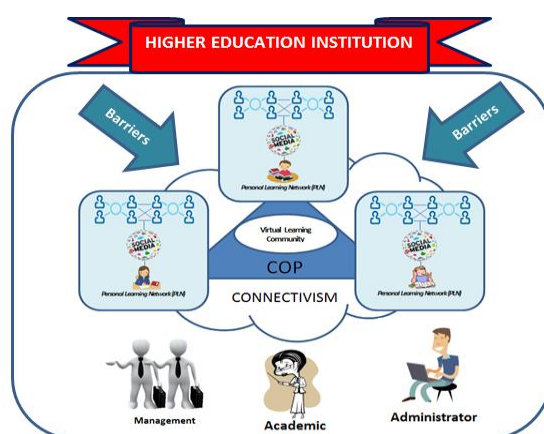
HIGHER EDUCATION INSTITUTION

Barriers

Barriers

SOCIAL MEDIA

Personal Learning Network (PLN)

SOCIAL MEDIA

Personal Learning Network (PLN)

SOCIAL MEDIA

Personal Learning Network (PLN)

Virtual Learning Community

COP

CONNECTIVISM

Management

Academic

Administrator